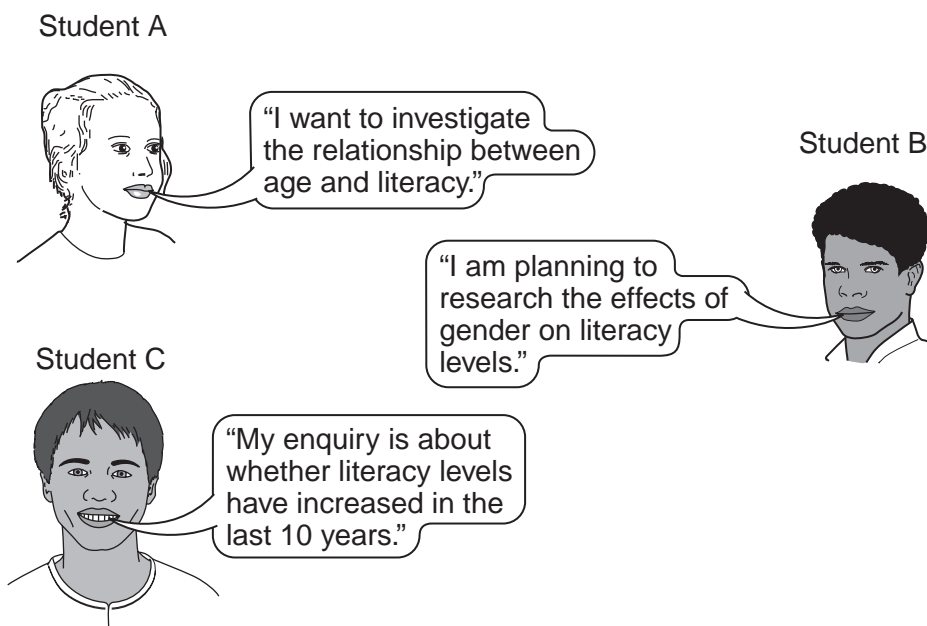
Student A

"I want to investigate the relationship between age and literacy."

Student B

"I am planning to research the effects of gender on literacy levels."

Student C

"My enquiry is about whether literacy levels have increased in the last 10 years."